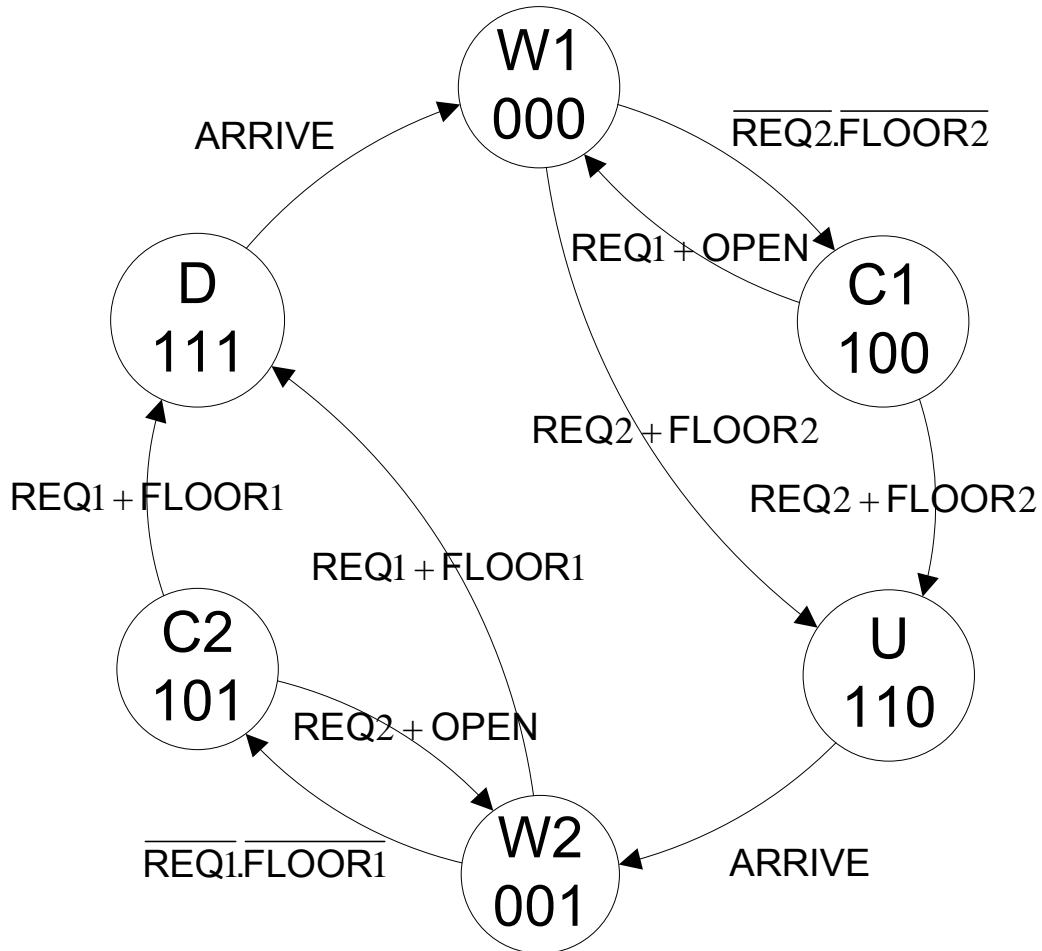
W1
000

$\overline{REQ2}.\overline{FLOOR2}$

ARRIVE

$REQ1 + OPEN$

C1
100

D
111

$REQ2 + FLOOR2$

$REQ2 + FLOOR2$

$REQ1 + FLOOR1$

$REQ1 + FLOOR1$

C2
101

U
110

$REQ2 + OPEN$

W2
001

$\overline{REQ1}.\overline{FLOOR1}$

ARRIVE